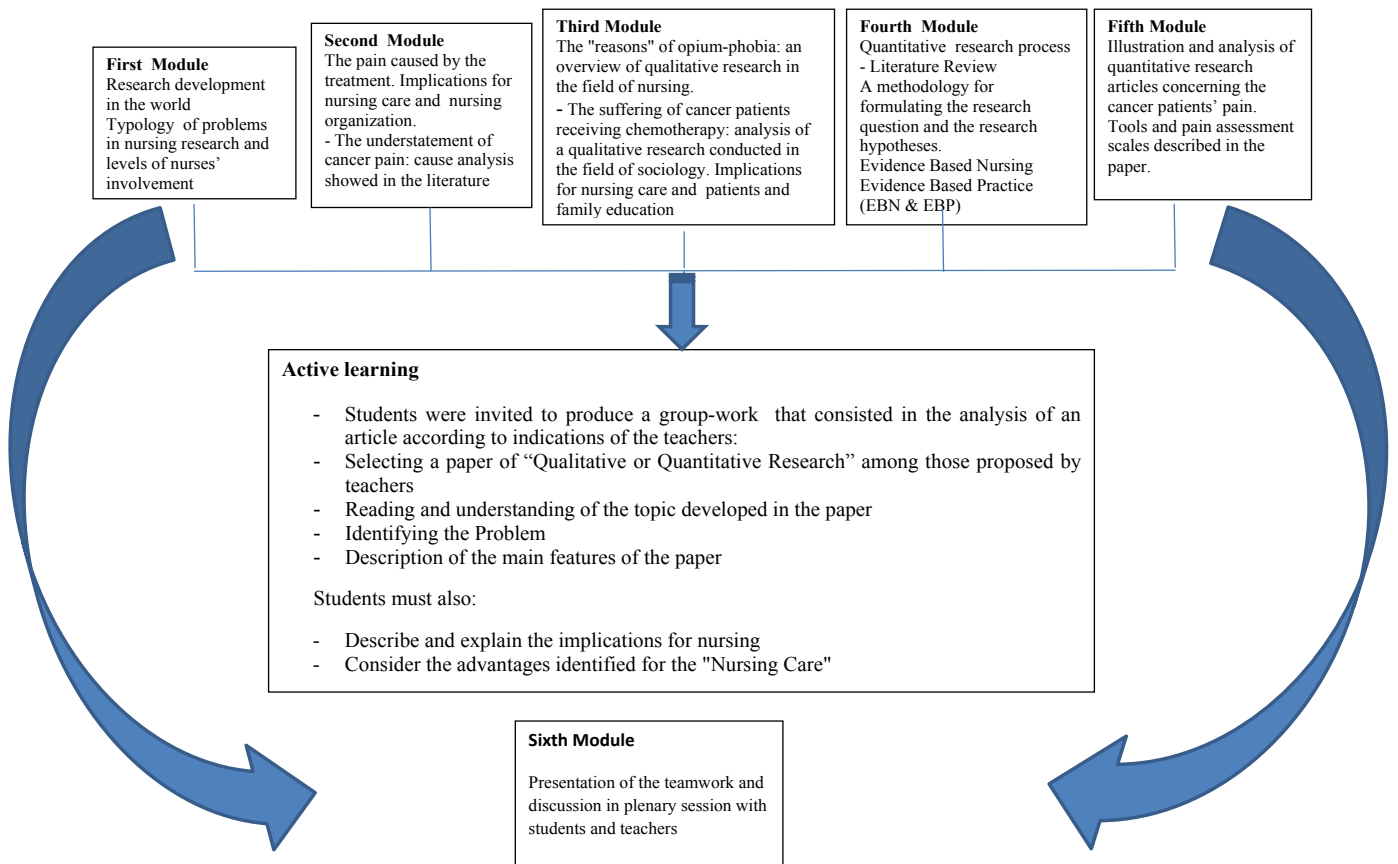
First Module
Research development in the world
Typology of problems in nursing research and levels of nurses' involvement

Second Module
The pain caused by the treatment. Implications for nursing care and nursing organization.
- The understatement of cancer pain: cause analysis showed in the literature

Third Module
The "reasons" of opium-phobia: an overview of qualitative research in the field of nursing.
- The suffering of cancer patients receiving chemotherapy: analysis of a qualitative research conducted in the field of sociology. Implications for nursing care and patients and family education

Fourth Module
Quantitative research process
- Literature Review
A methodology for formulating the research question and the research hypotheses.
Evidence Based Nursing
Evidence Based Practice
(EBN & EBP)

Fifth Module
Illustration and analysis of quantitative research articles concerning the cancer patients' pain.
Tools and pain assessment scales described in the paper.

Active learning

- Students were invited to produce a group-work that consisted in the analysis of an article according to indications of the teachers:
- Selecting a paper of "Qualitative or Quantitative Research" among those proposed by teachers
- Reading and understanding of the topic developed in the paper
- Identifying the Problem
- Description of the main features of the paper

Students must also:

- Describe and explain the implications for nursing
- Consider the advantages identified for the "Nursing Care"

Sixth Module

Presentation of the teamwork and discussion in plenary session with students and teachers